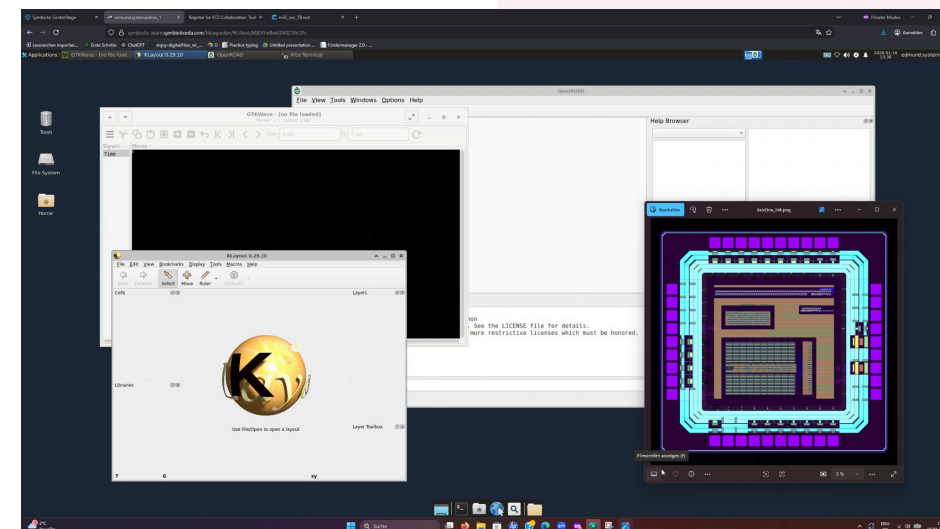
Symbiotic CenterStage × edmund.symmadonic_1 × Register for SCS Collaboration Tool × rv32_soc_TB.vcd × +

symbiotic.team.symbioticeda.com

Lesezeichen importier... Erste Schritte ChatGPT enjoy-digital/litex_wi... Practice typing Untitled presentation... Fördermanager 2.0 -...

Applications GTKWave - [no file load... KLayout 0.29.10 OpenROAD Xfce Terminal

edmund.system

Trash

File System

Home

File View Tools Windows Options Help

OpenROAD

Help Browser

GTKWave - [no file loaded]

Signals Waves

Time

From: To:

KLayout 0.29.10

File Edit View Bookmarks Display Tools Macros Help

Back Forward Select Move Ruler Default

Cells

Layers

Libraries

Use File/Open to open a layout

Layer Toolbox

T G xy

non
. See the LICENSE file for details.
more restrictive licenses which must be honored.

Bearbeiten

AsicOne_24k.png

Filmstreifen anzeigen (F)

1 %

Suche